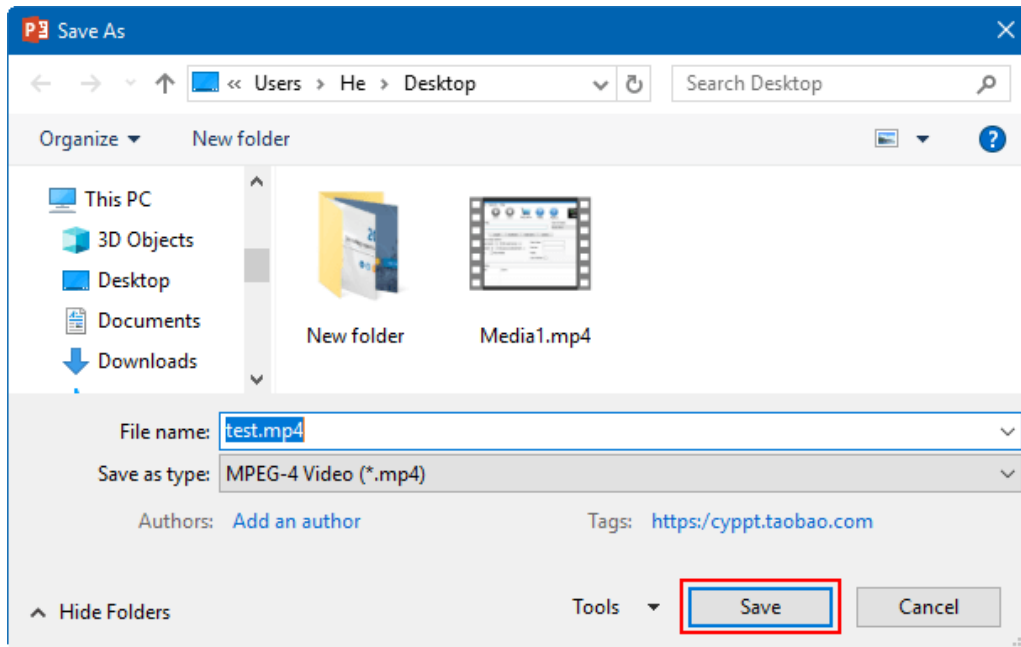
Save As

« Users › He › Desktop

Search Desktop

Organize ▾ New folder

This PC
3D Objects
Desktop
Documents
Downloads

New folder
Media1.mp4

File name: test.mp4
Save as type: MPEG-4 Video (*.mp4)
Authors: Add an author
Tags: https:/cyppt.taobao.com

Hide Folders
Tools
Save
Cancel